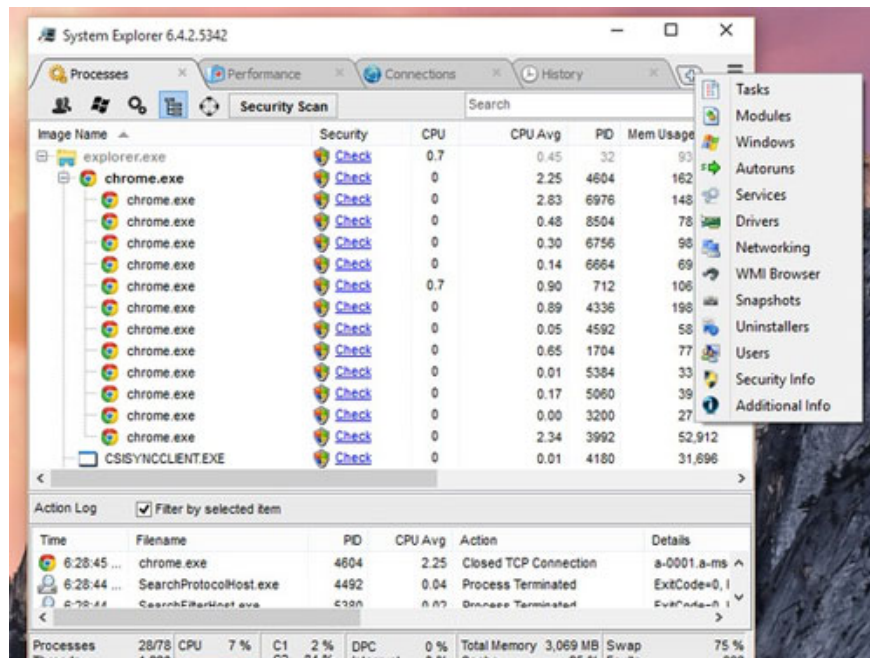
System Explorer 6.4.2.5342

Processes | Performance | Connections | History

Security Scan

Search

| Image Name | Security | CPU | CPU Avg | PID | Mem Usage |
|---|---|---|---|---|---|
| explorer.exe | Check | 0.7 | 0.45 | 32 | 93 |
| chrome.exe | Check | 0 | 2.25 | 4604 | 162 |
| chrome.exe | Check | 0 | 2.83 | 6976 | 148 |
| chrome.exe | Check | 0 | 0.48 | 8504 | 78 |
| chrome.exe | Check | 0 | 0.30 | 6756 | 98 |
| chrome.exe | Check | 0 | 0.14 | 6664 | 69 |
| chrome.exe | Check | 0.7 | 0.90 | 712 | 106 |
| chrome.exe | Check | 0 | 0.89 | 4336 | 198 |
| chrome.exe | Check | 0 | 0.05 | 4592 | 58 |
| chrome.exe | Check | 0 | 0.65 | 1704 | 77 |
| chrome.exe | Check | 0 | 0.01 | 5384 | 33 |
| chrome.exe | Check | 0 | 0.17 | 5060 | 39 |
| chrome.exe | Check | 0 | 0.00 | 3200 | 27 |
| chrome.exe | Check | 0 | 2.34 | 3992 | 52,912 |
| CSISYNCCLIENT.EXE | Check | 0 | 0.01 | 4180 | 31,696 |

Tasks
Modules
Windows
Autoruns
Services
Drivers
Networking
WMI Browser
Snapshots
Uninstallers
Users
Security Info
Additional Info

Action Log   Filter by selected item

| Time | Filename | PID | CPU Avg | Action | Details |
|---|---|---|---|---|---|
| 6:28:45 ... | chrome.exe | 4604 | 2.25 | Closed TCP Connection | a-0001.a-ms |
| 6:28:44 ... | SearchProtocolHost.exe | 4492 | 0.04 | Process Terminated | ExitCode=0, I |
| 6:28:44 | SearchFilterHost.exe | 5380 | 0.02 | Process Terminated | ExitCode=0, I |

Processes 28/78 CPU 7% C1 2% DPC 0% Total Memory 3,069 MB Swap 75%